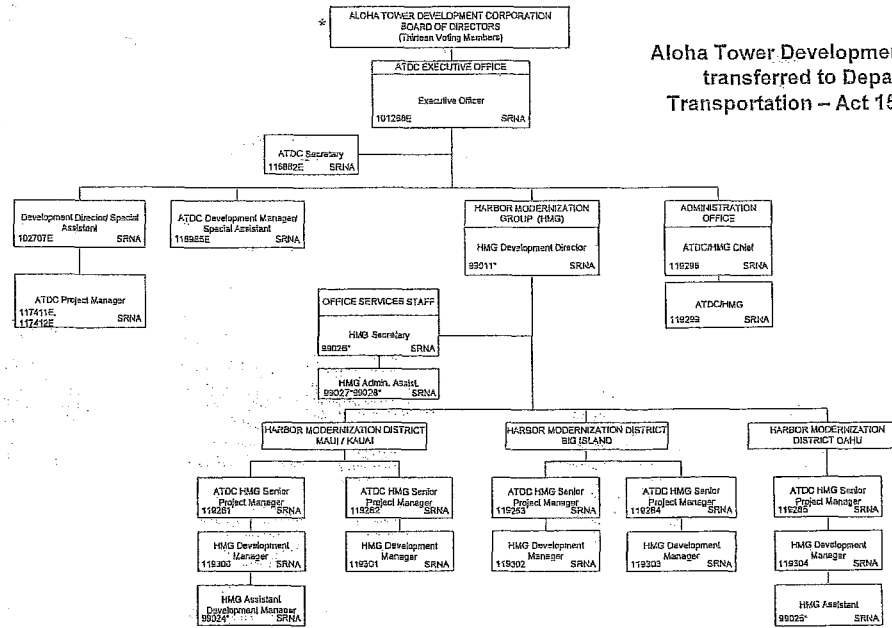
Aloha Tower Developmen transferred to Depa Transportation – Act 15

*

ALOHA TOWER DEVELOPMENT CORPORATION
BOARD OF DIRECTORS
(Thirteen Voting Members)

ATDC EXECUTIVE OFFICE

Executive Officer
101268E SRNA

ATDC Secretary
116882E SRNA

Development Director/ Special Assistant
102707E SRNA

ATDC Project Manager
117411E, 117412E SRNA

ATDC Development Manager/ Special Assistant
118985E SRNA

HARBOR MODERNIZATION GROUP (HMG)

HMG Development Director
99011* SRNA

OFFICE SERVICES STAFF

HMG Secretary
99026* SRNA

HMG Admin. Assist.
99027*99028* SRNA

ADMINISTRATION OFFICE

ATDC/HMG Chief
119298 SRNA

ATDC/HMG
119299 SRNA

HARBOR MODERNIZATION DISTRICT MAUI / KAUAI

ATDC HMG Senior Project Manager
119261 SRNA

HMG Development Manager
119300 SRNA

HMG Assistant Development Manager
99024* SRNA

ATDC HMG Senior Project Manager
119262 SRNA

HMG Development Manager
119301 SRNA

HARBOR MODERNIZATION DISTRICT BIG ISLAND

ATDC HMG Senior Project Manager
119263 SRNA

HMG Development Manager
119302 SRNA

ATDC HMG Senior Project Manager
119264 SRNA

HMG Development Manager
119303 SRNA

HARBOR MODERNIZATION DISTRICT OAHU

ATDC HMG Senior Project Manager
119265 SRNA

HMG Development Manager
119304 SRNA

HMG Assistant
99025* SRNA